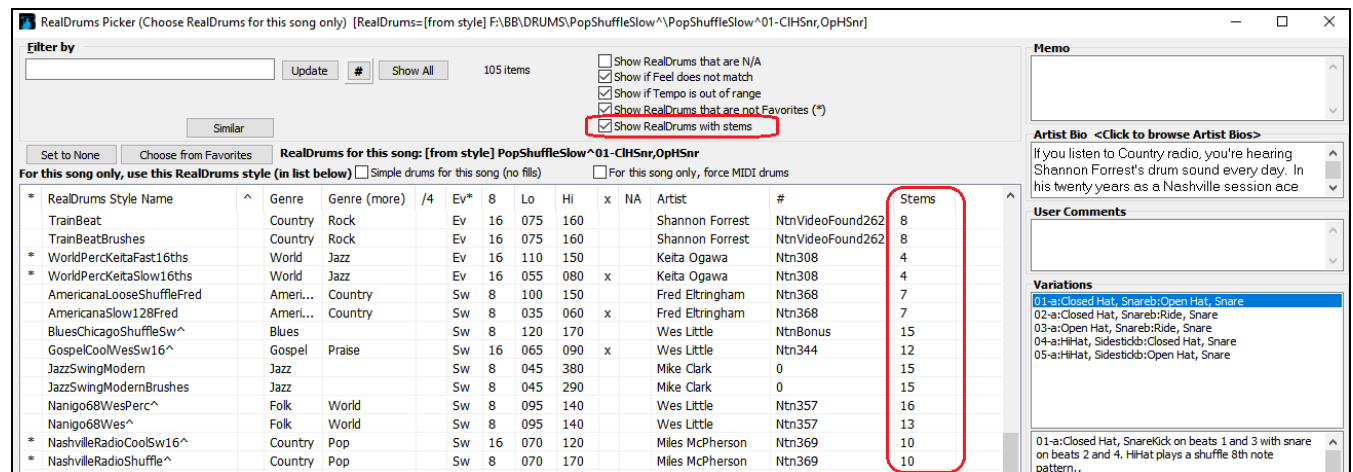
RealDrums Picker (Choose RealDrums for this song only) [RealDrums=[from style] F:\BB\DRUMS\PopShuffleSlow^\PopShuffleSlow^01-ClHSnr,OpHSnr]

Filter by

Update # Show All 105 items

Similar

Show RealDrums that are N/A
Show if Feel does not match
Show if Tempo is out of range
Show RealDrums that are not Favorites (*)
Show RealDrums with stems

Set to None Choose from Favorites RealDrums for this song: [from style] PopShuffleSlow^01-ClHSnr,OpHSnr

For this song only, use this RealDrums style (in list below) Simple drums for this song (no fills) For this song only, force MIDI drums

| * | RealDrums Style Name | ^ | Genre | Genre (more) | /4 | Ev* | 8 | Lo | Hi | x | NA | Artist | # | Stems |
|---|---|---|---|---|---|---|---|---|---|---|---|---|---|---|
| | TrainBeat | | Country | Rock | | Ev | 8 | 075 | 160 | | | Shannon Forrest | NtnVideoFound262 | 8 |
| | TrainBeatBrushes | | Country | Rock | | Ev | 8 | 075 | 160 | | | Shannon Forrest | NtnVideoFound262 | 8 |
| * | WorldPercKeitaFast16ths | | World | Jazz | | Ev | 16 | 110 | 150 | | | Keita Ogawa | Ntn308 | 4 |
| * | WorldPercKeitaSlow16ths | | World | Jazz | | Ev | 16 | 055 | 080 | x | | Keita Ogawa | Ntn308 | 4 |
| | AmericanaLooseShuffleFred | | Ameri... | Country | | Sw | 8 | 100 | 150 | | | Fred Eltringham | Ntn368 | 7 |
| | AmericanaSlow128Fred | | Ameri... | Country | | Sw | 8 | 035 | 060 | x | | Fred Eltringham | Ntn368 | 7 |
| | BluesChicagoShuffleSw^ | | Blues | | | Sw | 8 | 120 | 170 | | | Wes Little | NtnBonus | 15 |
| | GospelCoolWesSw16^ | | Gospel | Praise | | Sw | 16 | 065 | 090 | x | | Wes Little | Ntn344 | 12 |
| | JazzSwingModern | | Jazz | | | Sw | 8 | 045 | 380 | | | Mike Clark | 0 | 15 |
| | JazzSwingModernBrushes | | Jazz | | | Sw | 8 | 045 | 290 | | | Mike Clark | 0 | 15 |
| | Nanigo68WesPerc^ | | Folk | World | | Sw | 8 | 095 | 140 | | | Wes Little | Ntn357 | 16 |
| | Nanigo68Wes^ | | Folk | World | | Sw | 8 | 095 | 140 | | | Wes Little | Ntn357 | 13 |
| * | NashvilleRadioCoolSw16^ | | Country | Pop | | Sw | 16 | 070 | 120 | | | Miles McPherson | Ntn369 | 10 |
| * | NashvilleRadioShuffle^ | | Country | Pop | | Sw | 8 | 080 | 170 | | | Miles McPherson | Ntn369 | 10 |

Memo

Artist Bio <Click to browse Artist Bios>
If you listen to Country radio, you're hearing Shannon Forrest's drum sound every day. In his twenty years as a Nashville session ace

User Comments

Variations
01-a:Closed Hat, Snareb:Open Hat, Snare
02-a:Closed Hat, Snareb:Ride, Snare
03-a:Open Hat, Snareb:Ride, Snare
04-a:HiHat, Sidestickb:Closed Hat, Snare
05-a:HiHat, Sidestickb:Open Hat, Snare

01-a:Closed Hat, SnareKick on beats 1 and 3 with snare on beats 2 and 4. HiHat plays a shuffle 8th note pattern.,